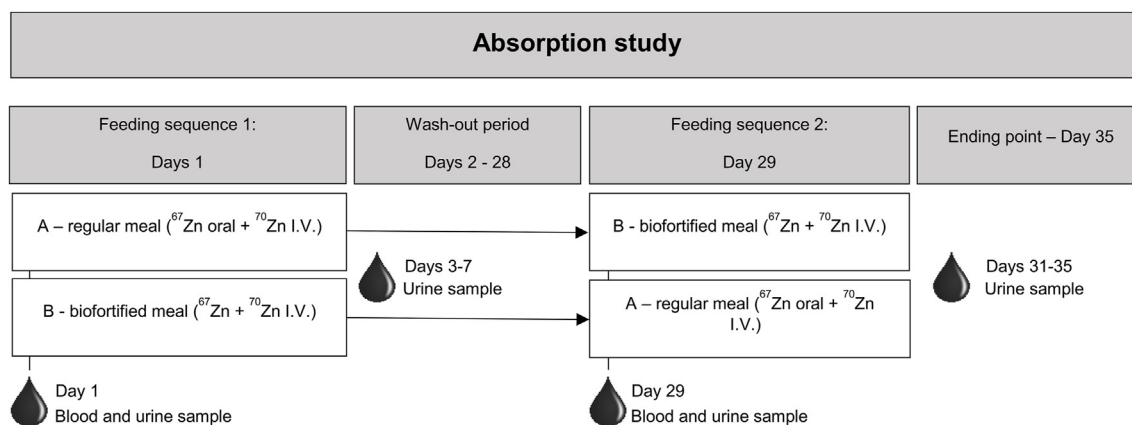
Absorption study

Feeding sequence 1:

Days 1

Wash-out period

Days 2 - 28

Feeding sequence 2:

Day 29

Ending point – Day 35

A – regular meal ($^{67}$Zn oral + $^{70}$Zn I.V.)

B - biofortified meal ($^{67}$Zn + $^{70}$Zn I.V.)

Days 3-7
Urine sample

B - biofortified meal ($^{67}$Zn + $^{70}$Zn I.V.)

A – regular meal ($^{67}$Zn oral + $^{70}$Zn I.V.)

Days 31-35
Urine sample

Day 1
Blood and urine sample

Day 29
Blood and urine sample